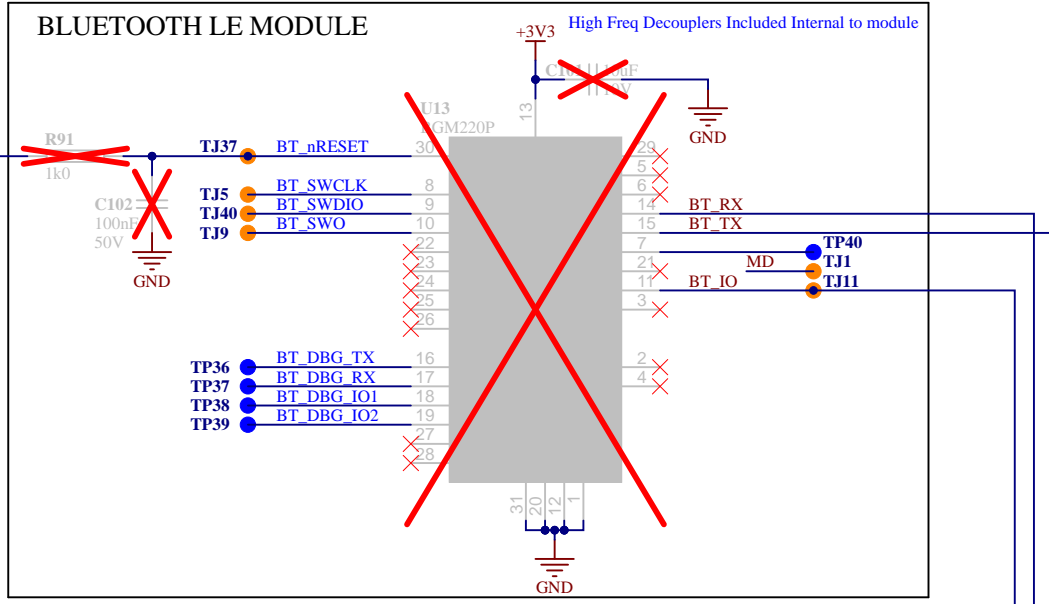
BLUETOOTH LE MODULE

High Freq Decouplers Included Internal to module

+3V3

C101 10uF 10V

GND

U13
BGM220P

13

R91
1k0

TJ37 BT_nRESET 30

C102
100nF
50V

GND

TJ5 BT_SWCLK 8
TJ40 BT_SWDIO 9
TJ9 BT_SWO 10

22
23
24
25
26

TP36 BT_DBG_TX 16
TP37 BT_DBG_RX 17
TP38 BT_DBG_IO1 18
TP39 BT_DBG_IO2 19

27
28

29
5
6
14 BT_RX
15 BT_TX
7 TP40
21 MD TJ1
11 BT_IO TJ11
3

2
4

31 20 12 1

GND